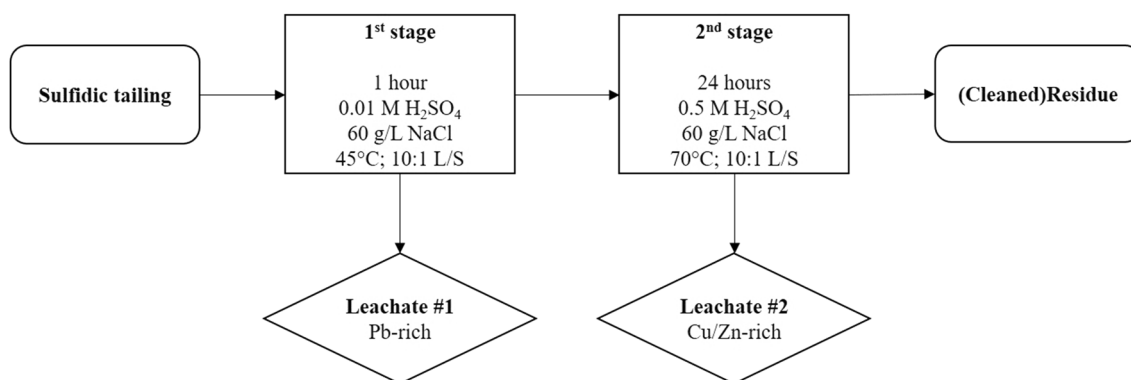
Sulfidic tailing

1$^{st}$ stage

1 hour
0.01 M $H_2SO_4$
60 g/L NaCl
45°C; 10:1 L/S

2$^{nd}$ stage

24 hours
0.5 M $H_2SO_4$
60 g/L NaCl
70°C; 10:1 L/S

(Cleaned)Residue

Leachate #1
Pb-rich

Leachate #2
Cu/Zn-rich